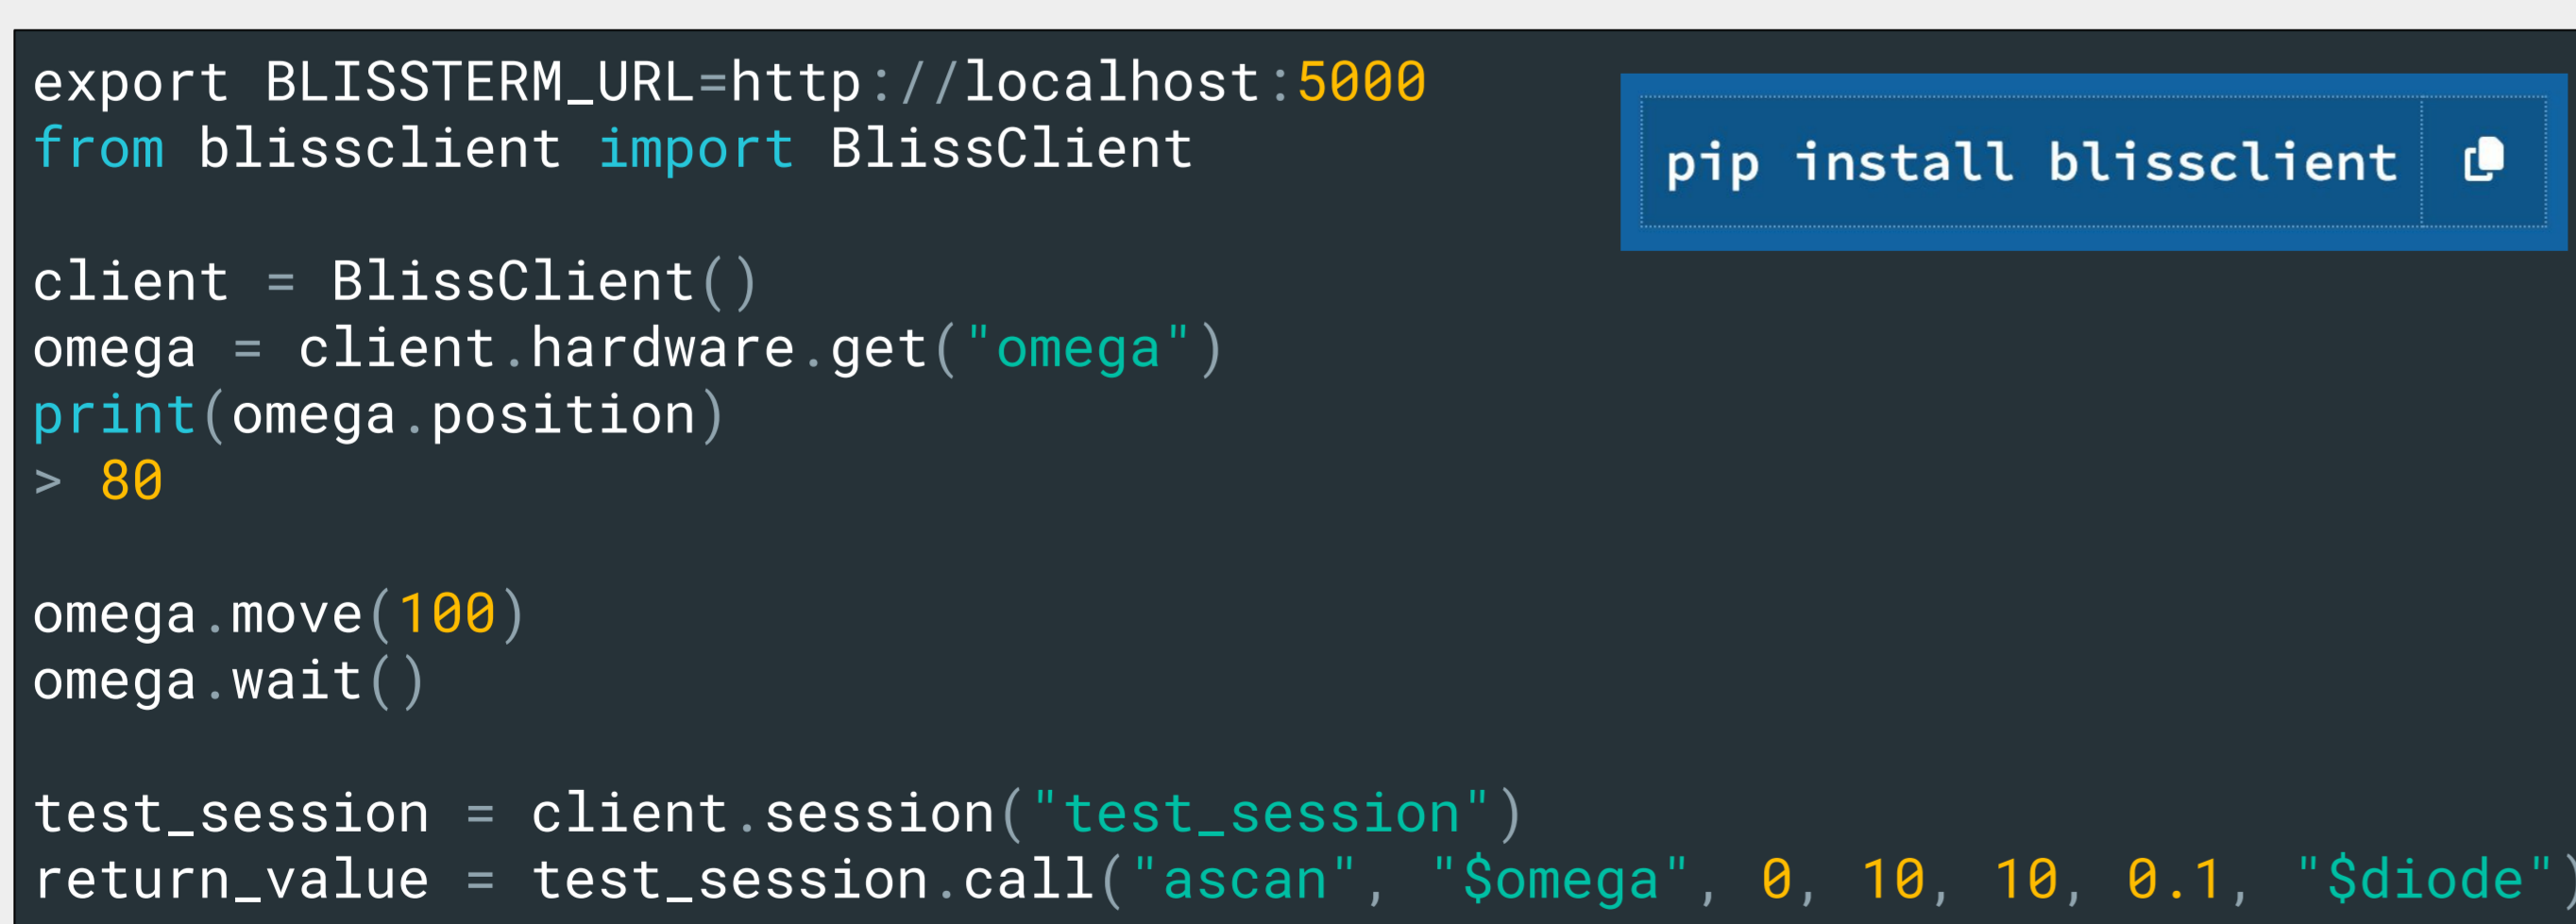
export BLISSTERM_URL=http://localhost:5000
from blissclient import BlissClient

pip install blissclient

client = BlissClient()
omega = client.hardware.get("omega")
print(omega.position)
> 80

omega.move(100)
omega.wait()

test_session = client.session("test_session")
return_value = test_session.call("ascan", "$omega", 0, 10, 10, 0.1, "$diode")